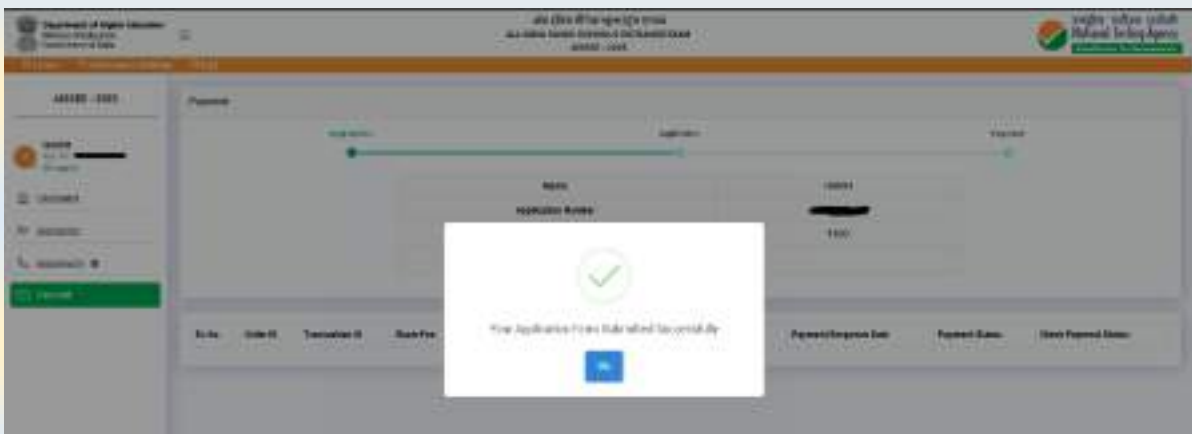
Department of Higher Education
Ministry of Education
Government of India

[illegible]
ALL INDIA SAINIK SCHOOLS ENTRANCE EXAM
AISSEE - 2025

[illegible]
National Testing Agency

AISSEE - 2025

Dashboard
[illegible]
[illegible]
Payment

Payment

Registration
Application
Payment

Name
Application Number

Your Application Form Submitted Successfully

Ok

Sr.No.
Order ID
Transaction ID
Bank Fee
Payment Response Date
Payment Status
Check Payment Status